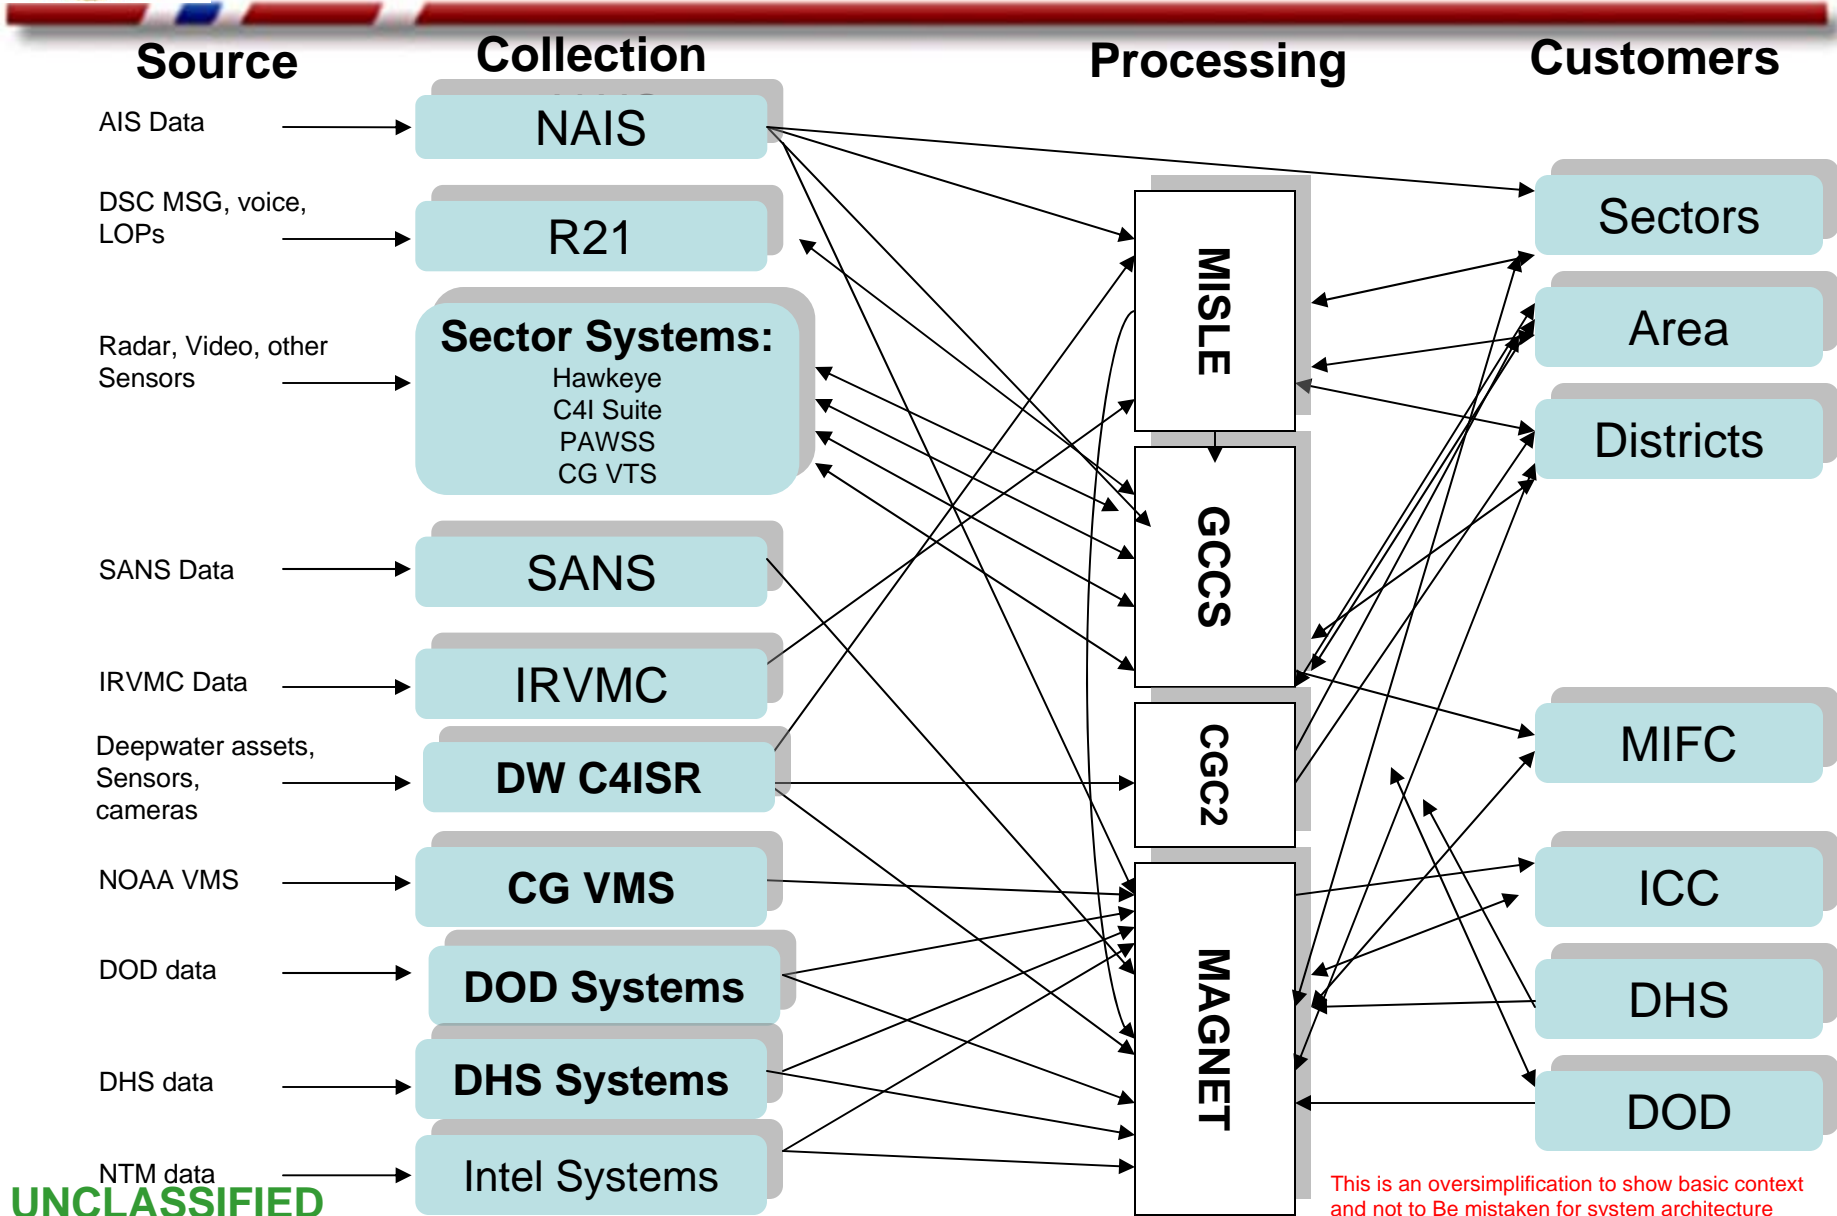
Source

Collection

Processing

Customers

AIS Data

NAIS

DSC MSG, voice, LOPs

R21

Radar, Video, other Sensors

Sector Systems:
Hawkeye
C4I Suite
PAWSS
CG VTS

SANS Data

SANS

IRVMC Data

IRVMC

Deepwater assets, Sensors, cameras

DW C4ISR

NOAA VMS

CG VMS

DOD data

DOD Systems

DHS data

DHS Systems

NTM data

Intel Systems

MISLE

GCCS

CGC2

MAGNET

Sectors

Area

Districts

MIFC

ICC

DHS

DOD

UNCLASSIFIED

This is an oversimplification to show basic context and not to Be mistaken for system architecture